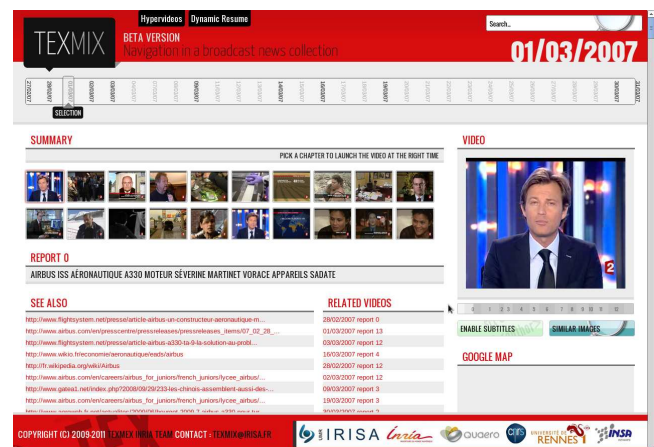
TEXMIX

Hypervideos Dynamic Resume

Search...

BETA VERSION
Navigation in a broadcast news collection

01/03/2007

27/02/2007 28/02/2007 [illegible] 02/03/2007 03/03/2007 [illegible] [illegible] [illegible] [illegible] 09/03/2007 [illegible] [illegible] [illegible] 14/03/2007 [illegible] 16/03/2007 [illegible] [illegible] 19/03/2007 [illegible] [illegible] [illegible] 23/03/2007 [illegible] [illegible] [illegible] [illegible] 28/03/2007 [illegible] 30/03/2007

SELECTION

SUMMARY

PICK A CHAPTER TO LAUNCH THE VIDEO AT THE RIGHT TIME

REPORT 0

AIRBUS ISS AÉRONAUTIQUE A330 MOTEUR SÉVERINE MARTINET VORACE APPAREILS SADATE

SEE ALSO

http://www.flightsystem.net/presse/article-airbus-un-constructeur-aeronautique-m...
http://www.airbus.com/en/presscentre/pressreleases/pressreleases_items/07_02_28_...
http://www.flightsystem.net/presse/article-airbus-a330-ta-9-la-solution-au-probl...
http://www.wikio.fr/economie/aeronautique/eads/airbus
http://fr.wikipedia.org/wiki/Airbus
http://www.airbus.com/en/careers/airbus_for_juniors/french_juniors/lycee_airbus/...
http://www.gaboa1.net/index.php?2008/09/29/233-les-chinois-assemblent-aussi-des-...
http://www.airbus.com/en/careers/airbus_for_juniors/french_juniors/lycee_airbus1...
http://www.airbus.com/en/careers/airbus_for_juniors/french_juniors/lycee_airbus/...
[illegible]

RELATED VIDEOS

28/02/2007 report 0
01/03/2007 report 13
03/03/2007 report 12
16/03/2007 report 4
28/02/2007 report 12
02/03/2007 report 12
09/03/2007 report 3
19/03/2007 report 3
30/03/2007 report 2

VIDEO

0 1 2 3 4 5 6 7 8 9 10 11 12

ENABLE SUBTITLES

SIMILAR IMAGES

GOOGLE MAP

COPYRIGHT (C) 2009-2011 TEXMIX INRIA TEAM CONTACT : TEXMIX@IRISA.FR

IRISA Inria quaero CNRS UNIVERSITÉ DE RENNES 1 INSA